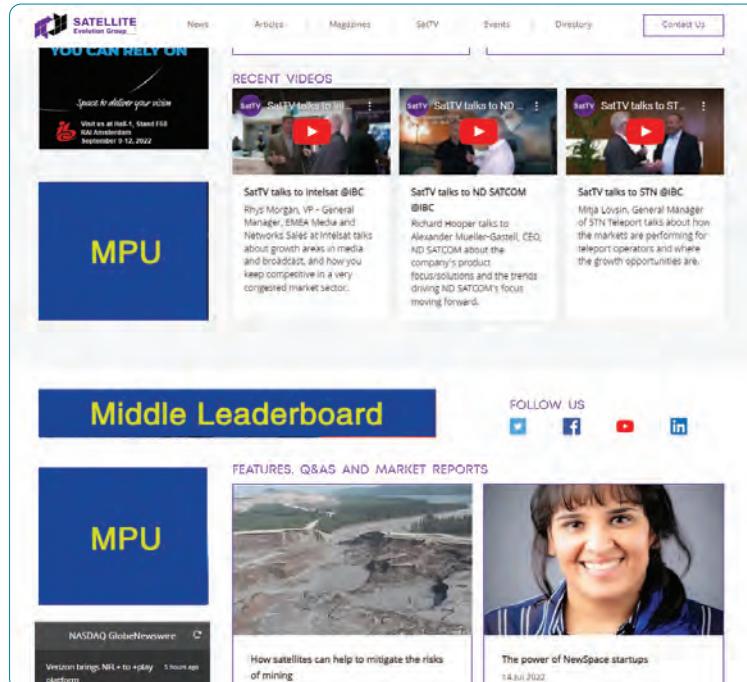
SATELLITE Evolution Group

News Articles Magazines SatTV Events Directory Contact Us

YOU CAN RELY ON

Space to deliver your vision

Visit us at Hall-1, Stand F58 RAI Amsterdam September 9-12, 2022

RECENT VIDEOS

SatTV talks to Intel...

SatTV talks to ND ...

SatTV talks to ST...

SatTV talks to Intelsat @IBC

Rhys Morgan, VP - General Manager, EMEA Media and Networks Sales at Intelsat talks about growth areas in media and broadcast, and how you keep competitive in a very congested market sector.

SatTV talks to ND SATCOM @IBC

Richard Hooper talks to Alexander Mueller-Gastell, CEO, ND SATCOM about the company's product focus/solutions and the trends driving ND SATCOM's focus moving forward.

SatTV talks to STN @IBC

Mitja Lovsin, General Manager of STN Teleport talks about how the markets are performing for teleport operators and where the growth opportunities are.

MPU

Middle Leaderboard

FOLLOW US

FEATURES, Q&AS AND MARKET REPORTS

MPU

NASDAQ GlobeNewswire

Verizon brings NR + to +play 5 hours ago platform

How satellites can help to mitigate the risks of mining

The power of NewSpace startups

14 Jul 2022